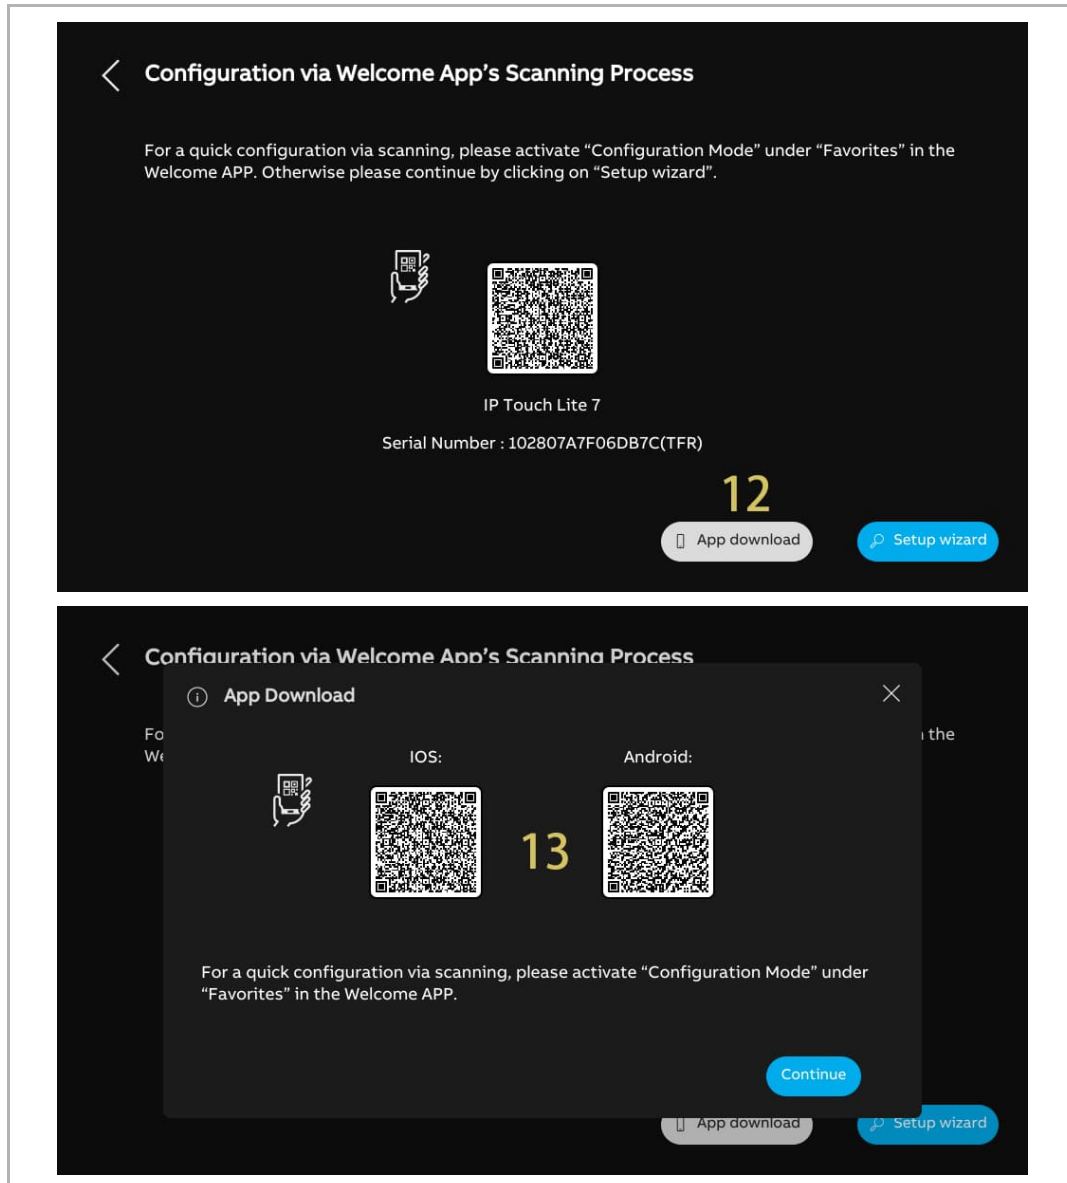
Configuration via Welcome App's Scanning Process

For a quick configuration via scanning, please activate "Configuration Mode" under "Favorites" in the Welcome APP. Otherwise please continue by clicking on "Setup wizard".

IP Touch Lite 7

Serial Number : 102807A7F06DB7C(TFR)

12

App download

Setup wizard

Configuration via Welcome App's Scanning Process

Fo

We

the

App Download

IOS:

Android:

13

For a quick configuration via scanning, please activate "Configuration Mode" under "Favorites" in the Welcome APP.

Continue

App download

Setup wizard